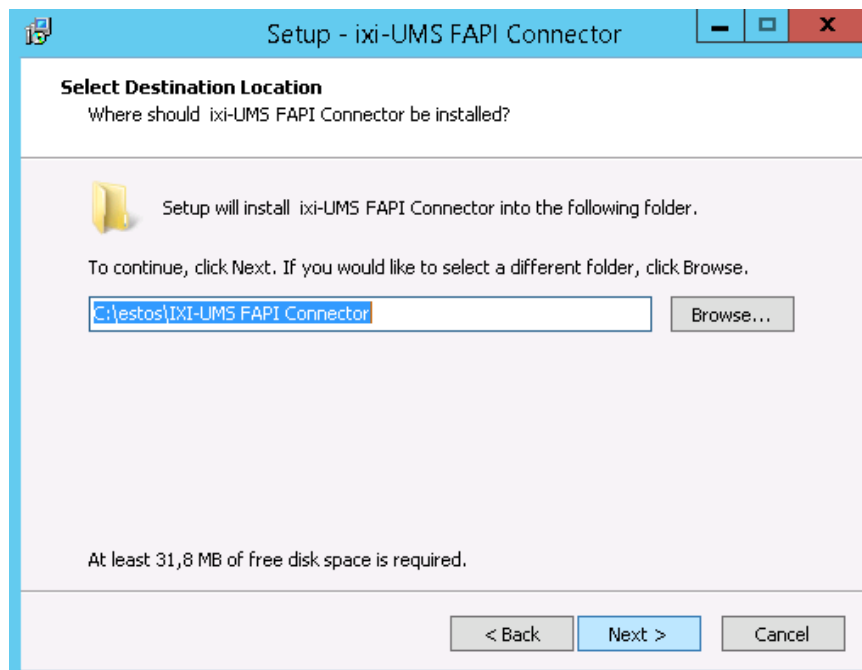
Setup - ixi-UMS FAPI Connector

Select Destination Location
Where should ixi-UMS FAPI Connector be installed?

Setup will install ixi-UMS FAPI Connector into the following folder.

To continue, click Next. If you would like to select a different folder, click Browse.

C:\estos\IXI-UMS FAPI Connector

Browse...

At least 31,8 MB of free disk space is required.

< Back

Next >

Cancel